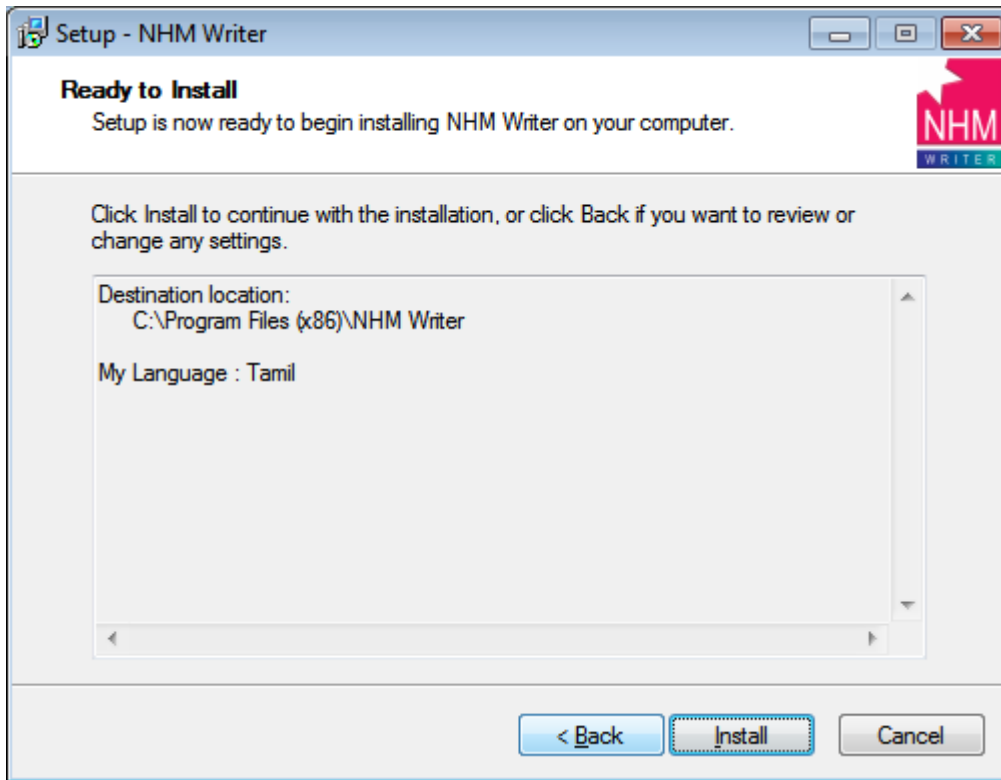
Setup - NHM Writer

Ready to Install

Setup is now ready to begin installing NHM Writer on your computer.

NHM
WRITER

Click Install to continue with the installation, or click Back if you want to review or change any settings.

Destination location:
C:\Program Files (x86)\NHM Writer

My Language : Tamil

< Back
Install
Cancel